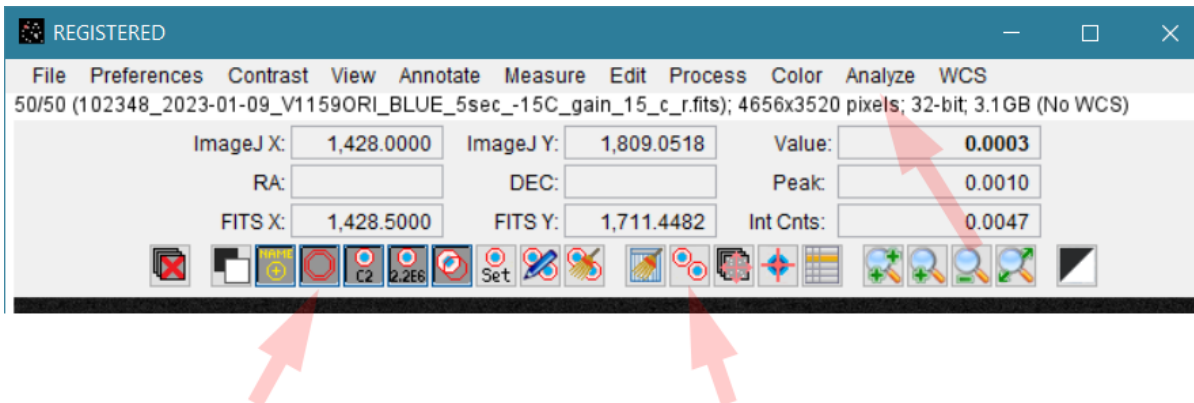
REGISTERED

File Preferences Contrast View Annotate Measure Edit Process Color Analyze WCS

50/50 (102348_2023-01-09_V1159ORI_BLUE_5sec_-15C_gain_15_c_r.fits); 4656x3520 pixels; 32-bit; 3.1GB (No WCS)

| ImageJ X: | 1,428.0000 | ImageJ Y: | 1,809.0518 | Value: | 0.0003 |
|---|---|---|---|---|---|
| RA: | | DEC: | | Peak: | 0.0010 |
| FITS X: | 1,428.5000 | FITS Y: | 1,711.4482 | Int Cnts: | 0.0047 |

NAME C2 2.2E6 Set